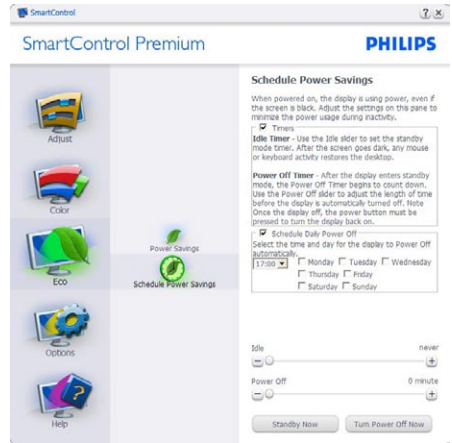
SmartControl

?  X

SmartControl Premium

PHILIPS

Adjust

Color

Eco

Options

Help

Power Savings

Schedule Power Savings

Schedule Power Savings

When powered on, the display is using power, even if the screen is black. Adjust the settings on this pane to minimize the power usage during inactivity.

☑ Timers

Idle Timer - Use the Idle slider to set the standby mode timer. After the screen goes dark, any mouse or keyboard activity restores the desktop.

Power Off Timer - After the display enters standby mode, the Power Off Timer begins to count down. Use the Power Off slider to adjust the length of time before the display is automatically turned off. Note Once the display off, the power button must be pressed to turn the display back on.

☑ Schedule Daily Power Off

Select the time and day for the display to Power Off automatically.

17:00 ☐ Monday ☐ Tuesday ☐ Wednesday ☐ Thursday ☐ Friday ☐ Saturday ☐ Sunday

Idle never

Power Off 0 minute

Standby Now

Turn Power Off Now